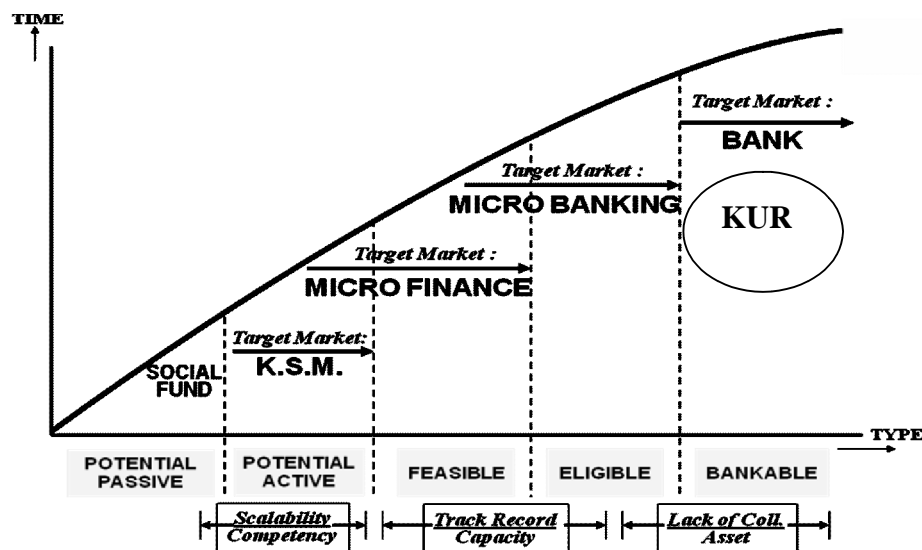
TIME

Target Market :
BANK

Target Market :
MICRO BANKING

KUR

Target Market :
MICRO FINANCE

Target Market:
K.S.M.

SOCIAL FUND

TYPE

POTENTIAL PASSIVE

POTENTIAL ACTIVE

FEASIBLE

ELIGIBLE

BANKABLE

Scalability
Competency

Track Record
Capacity

Lack of Coll.
Asset